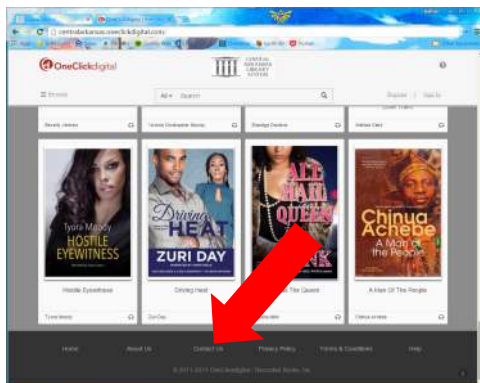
OneClickdigital

CENTRAL ARKANSAS LIBRARY SYSTEM

Register | Sign In

Browse

All ▾ Search

Beverly Jenkins

Victoria Christopher Murray

ReShonda Tate Billingsley

Kimberla Lawson Roby

Tyora Moody
HOSTILE EYEWITNESS

Driving HEAT
ZURI DAY

ALL HAIL THE QUEEN

Chinua Achebe
A Man of the People

Hostile Eyewitness

Driving Heat

All Hail The Queen

A Man Of The People

Tyora Moody

Zuri Day

Chinua Achebe

Home

About Us

Contact Us

Privacy Policy

Terms & Conditions

Help

© 2011-2015 OneClickdigital / Recorded Books, Inc.